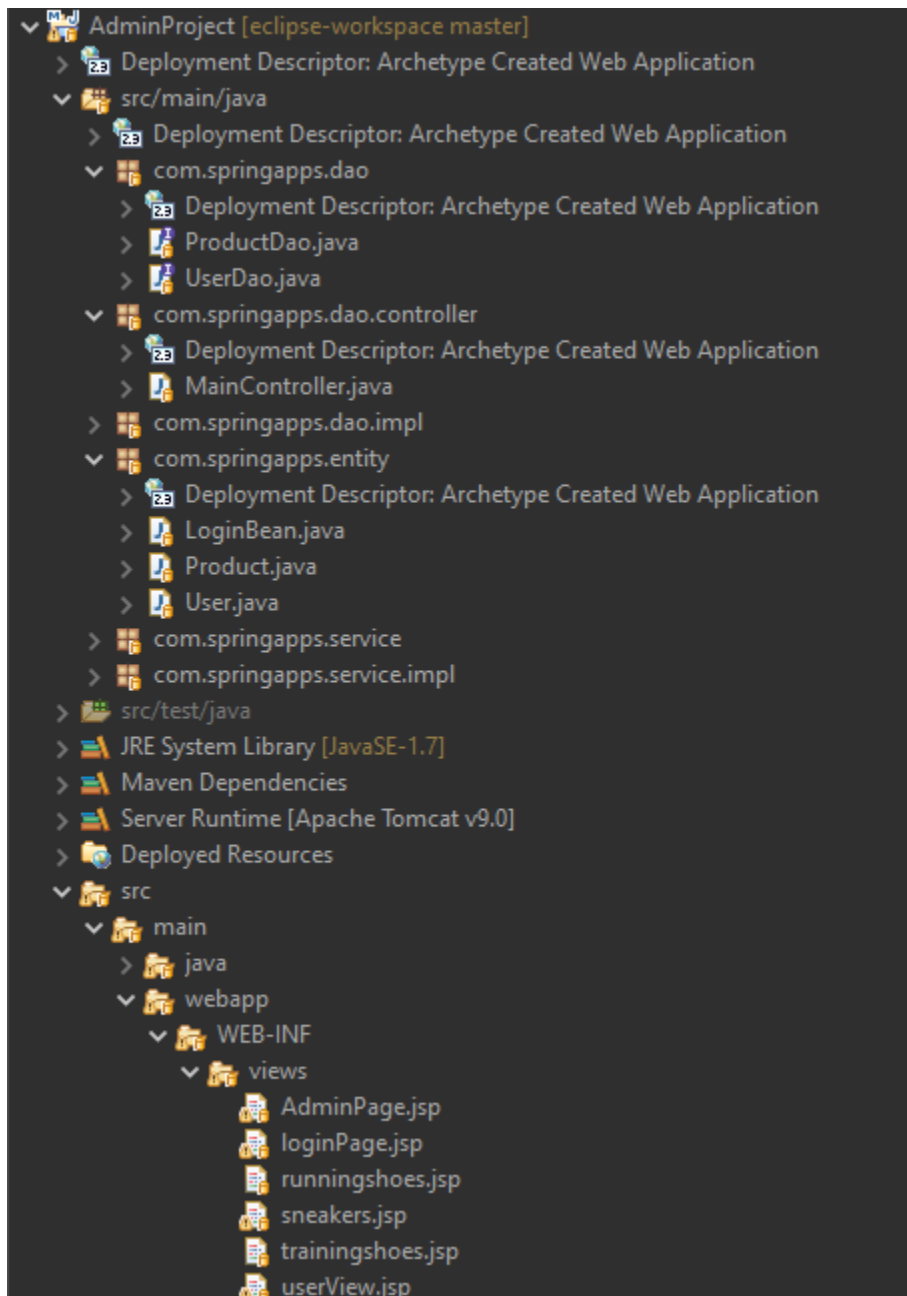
AdminProject [eclipse-workspace master]
Deployment Descriptor: Archetype Created Web Application
src/main/java
Deployment Descriptor: Archetype Created Web Application
com.springapps.dao
Deployment Descriptor: Archetype Created Web Application
ProductDao.java
UserDao.java
com.springapps.dao.controller
Deployment Descriptor: Archetype Created Web Application
MainController.java
com.springapps.dao.impl
com.springapps.entity
Deployment Descriptor: Archetype Created Web Application
LoginBean.java
Product.java
User.java
com.springapps.service
com.springapps.service.impl
src/test/java
JRE System Library [JavaSE-1.7]
Maven Dependencies
Server Runtime [Apache Tomcat v9.0]
Deployed Resources
src
main
java
webapp
WEB-INF
views
AdminPage.jsp
loginPage.jsp
runningshoes.jsp
sneakers.jsp
trainingshoes.jsp
userView.jsp